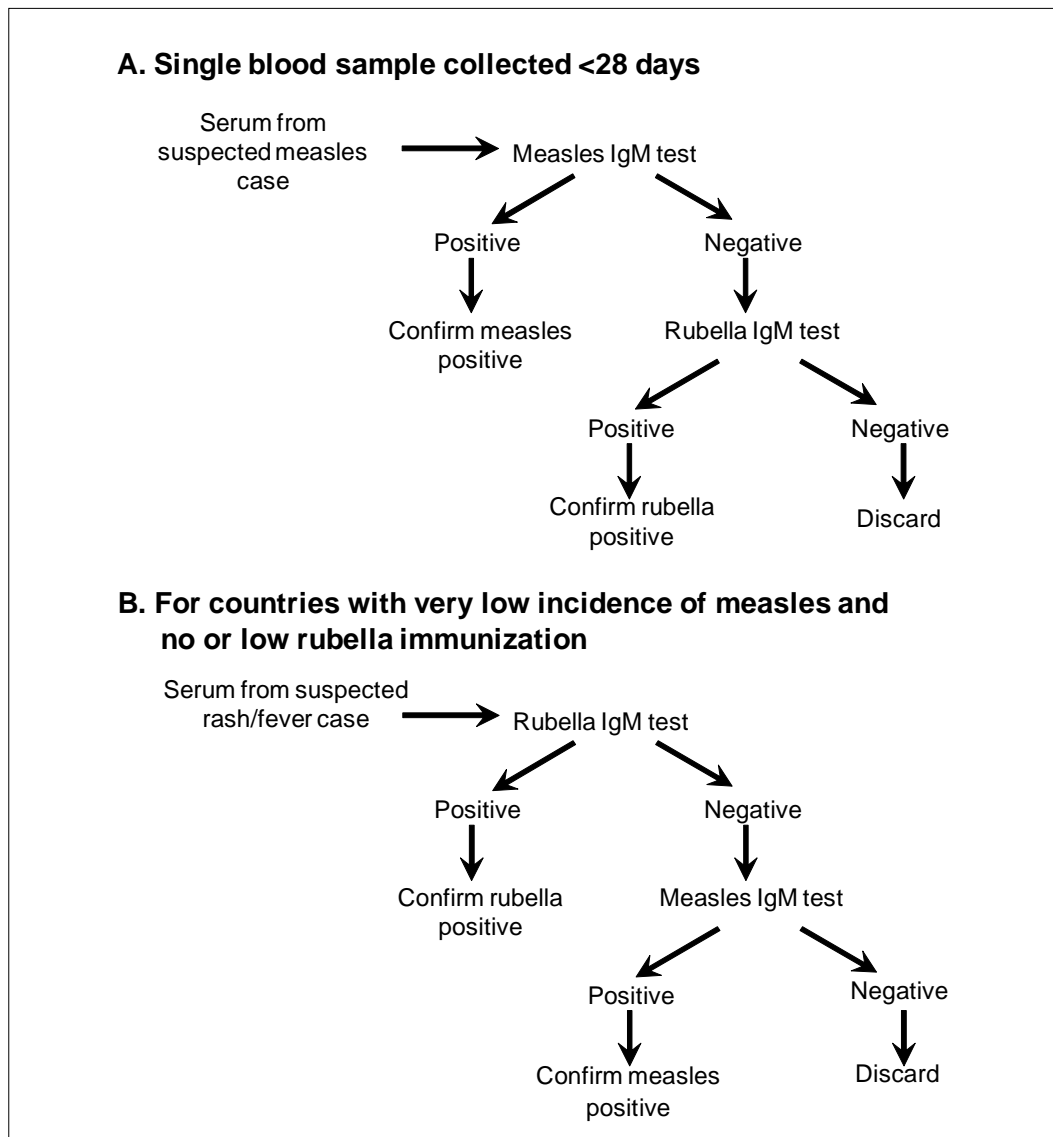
A. Single blood sample collected <28 days

Serum from suspected measles case

Measles IgM test

Positive

Negative

Confirm measles positive

Rubella IgM test

Positive

Negative

Confirm rubella positive

Discard

B. For countries with very low incidence of measles and no or low rubella immunization

Serum from suspected rash/fever case

Rubella IgM test

Positive

Negative

Confirm rubella positive

Measles IgM test

Positive

Negative

Confirm measles positive

Discard